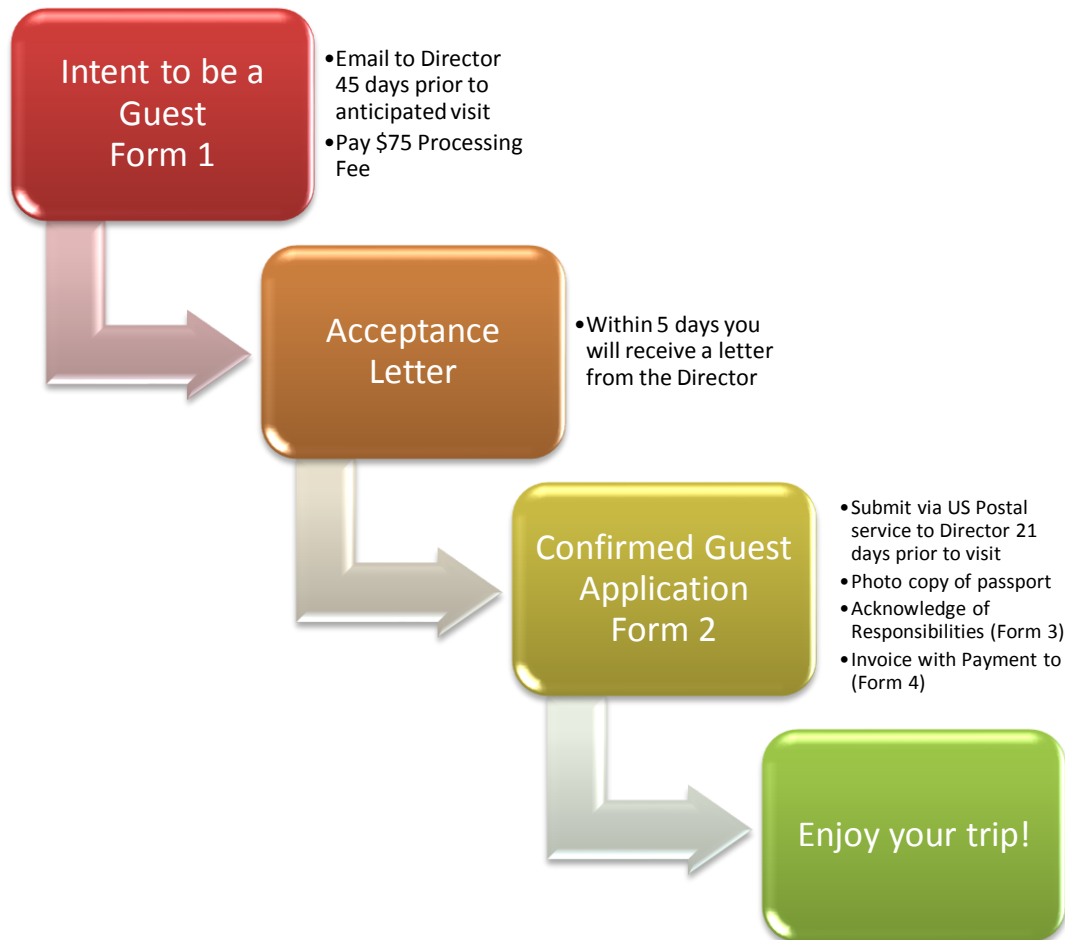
Intent to be a Guest Form 1

• Email to Director 45 days prior to anticipated visit
• Pay $75 Processing Fee

Acceptance Letter

• Within 5 days you will receive a letter from the Director

Confirmed Guest Application Form 2

• Submit via US Postal service to Director 21 days prior to visit
• Photo copy of passport
• Acknowledge of Responsibilities (Form 3)
• Invoice with Payment to (Form 4)

Enjoy your trip!